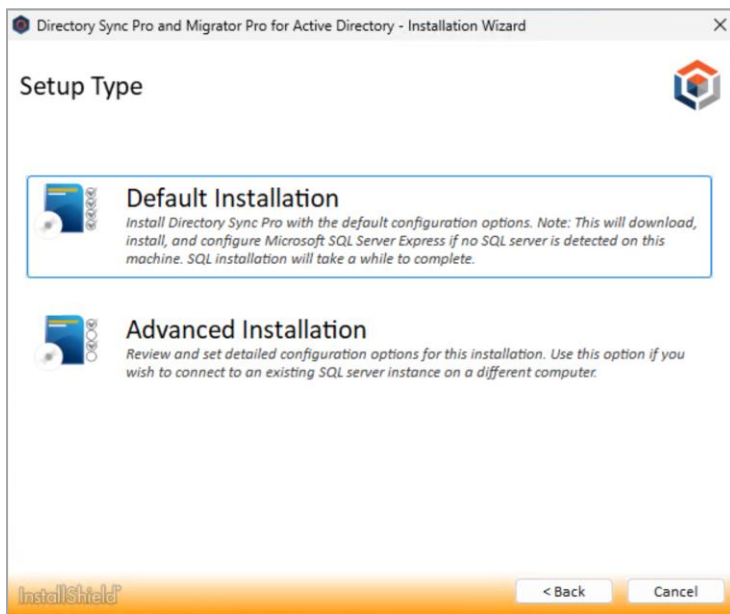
Directory Sync Pro and Migrator Pro for Active Directory - Installation Wizard

×

Setup Type

Default Installation
Install Directory Sync Pro with the default configuration options. Note: This will download, install, and configure Microsoft SQL Server Express if no SQL server is detected on this machine. SQL installation will take a while to complete.

Advanced Installation
Review and set detailed configuration options for this installation. Use this option if you wish to connect to an existing SQL server instance on a different computer.

InstallShield

< Back

Cancel